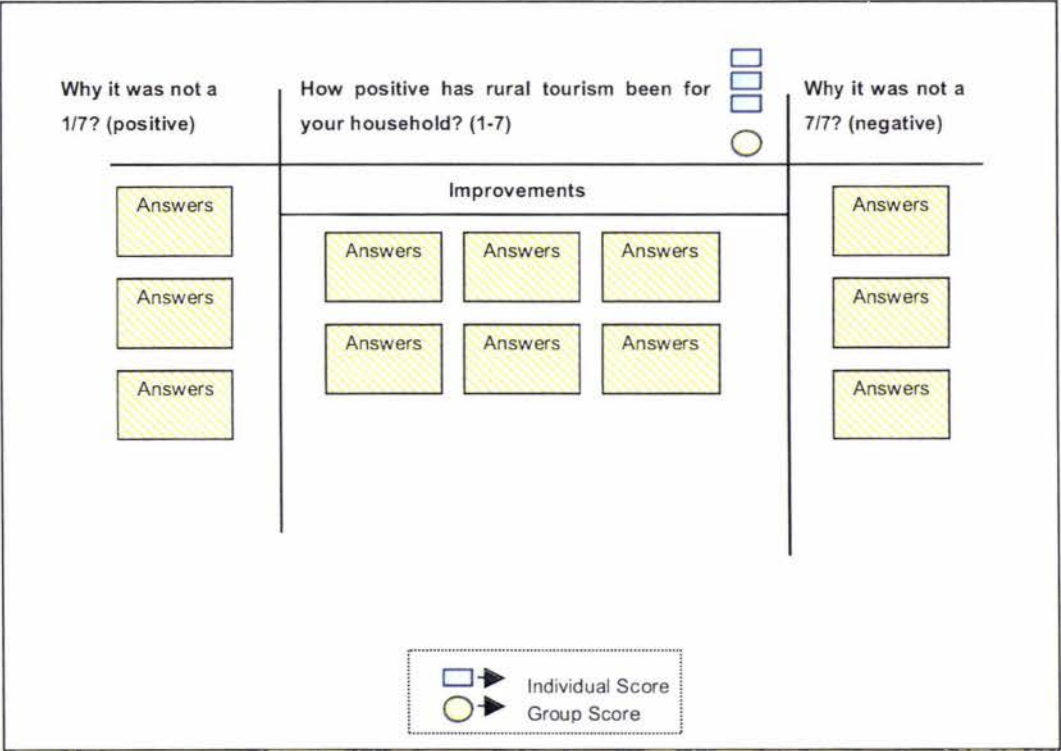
Why it was not a 1/7? (positive)

How positive has rural tourism been for your household? (1-7)

Why it was not a 7/7? (negative)

Answers

Answers

Answers

Improvements

Answers

Answers

Answers

Answers

Answers

Answers

Answers

Answers

Answers

Individual Score
Group Score